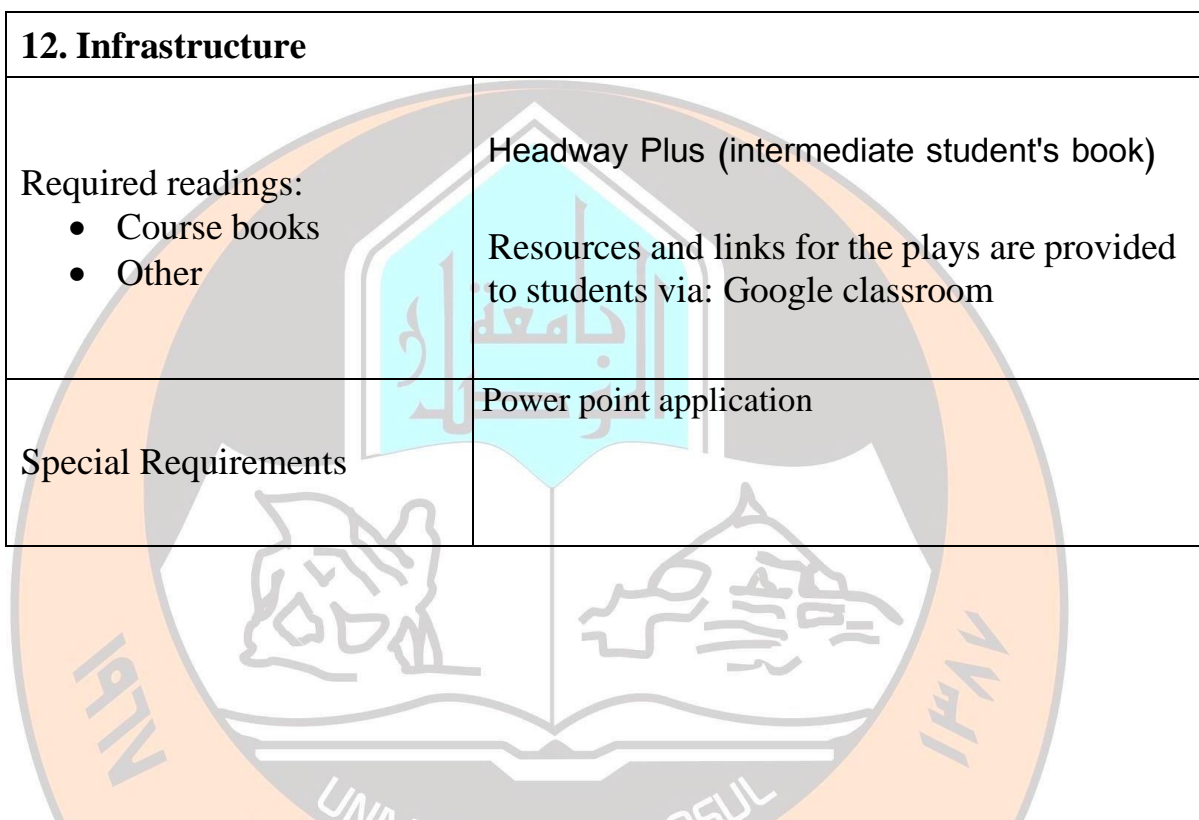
12. Infrastructure

| Required readings: • Course books • Other | Headway Plus (intermediate student's book) Resources and links for the plays are provided to students via: Google classroom |
|---|---|
| Special Requirements | Power point application |

جامعة الموصل
١٩٦٧
١٣٨٧
UNIVERSITY OF MOSUL